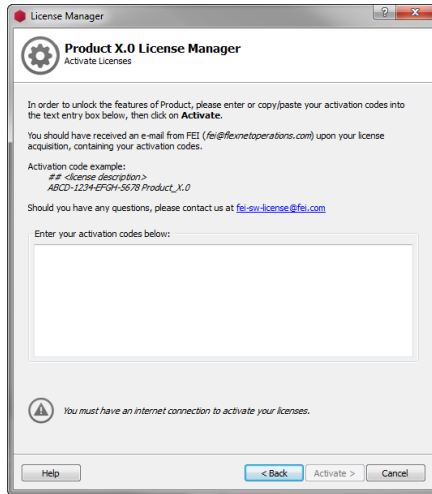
License Manager

?

Product X.0 License Manager
Activate Licenses

In order to unlock the features of Product, please enter or copy/paste your activation codes into the text entry box below, then click on **Activate**.

You should have received an e-mail from FEI (*fei@flexnetoperations.com*) upon your license acquisition, containing your activation codes.

Activation code example:
*## <license description>*
*ABCD-1234-EFGH-5678 Product_X.0*

Should you have any questions, please contact us at fei-sw-license@fei.com

Enter your activation codes below:

*You must have an internet connection to activate your licenses.*

Help

< Back

Activate >

Cancel